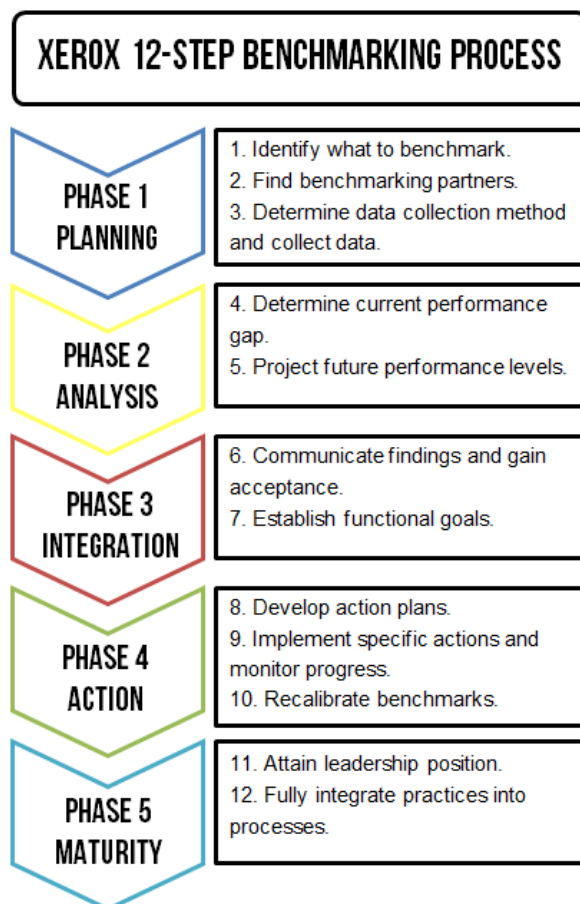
XEROX 12-STEP BENCHMARKING PROCESS

PHASE 1
PLANNING

1. Identify what to benchmark.
2. Find benchmarking partners.
3. Determine data collection method and collect data.

PHASE 2
ANALYSIS

4. Determine current performance gap.
5. Project future performance levels.

PHASE 3
INTEGRATION

6. Communicate findings and gain acceptance.
7. Establish functional goals.

PHASE 4
ACTION

8. Develop action plans.
9. Implement specific actions and monitor progress.
10. Recalibrate benchmarks.

PHASE 5
MATURITY

11. Attain leadership position.
12. Fully integrate practices into processes.